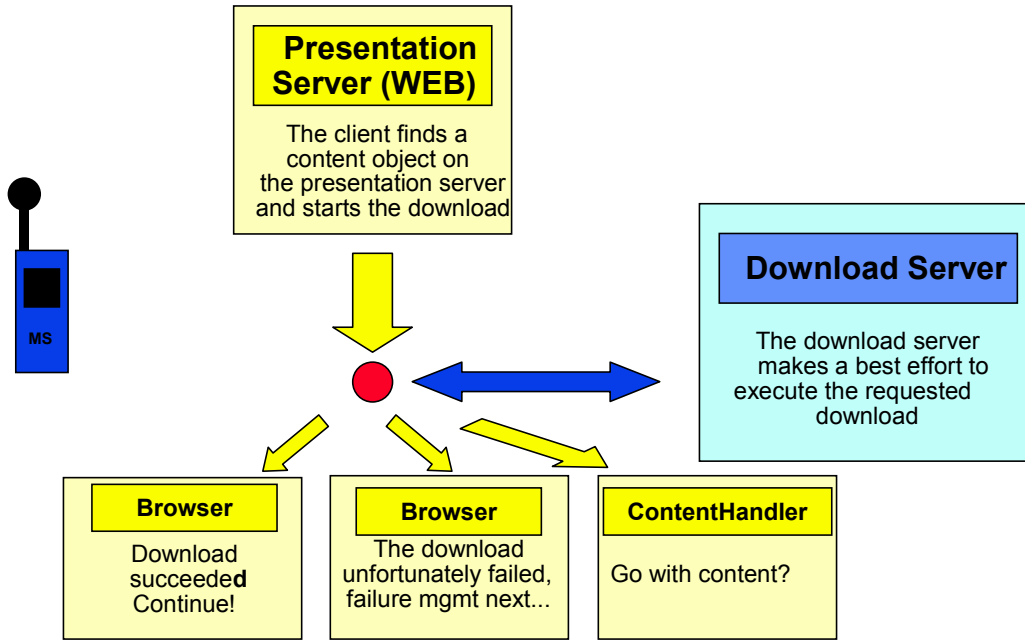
Presentation Server (WEB)

The client finds a content object on the presentation server and starts the download

MS

Download Server

The download server makes a best effort to execute the requested download

Browser

Download succeeded Continue!

Browser

The download unfortunately failed, failure mgmt next...

ContentHandler

Go with content?